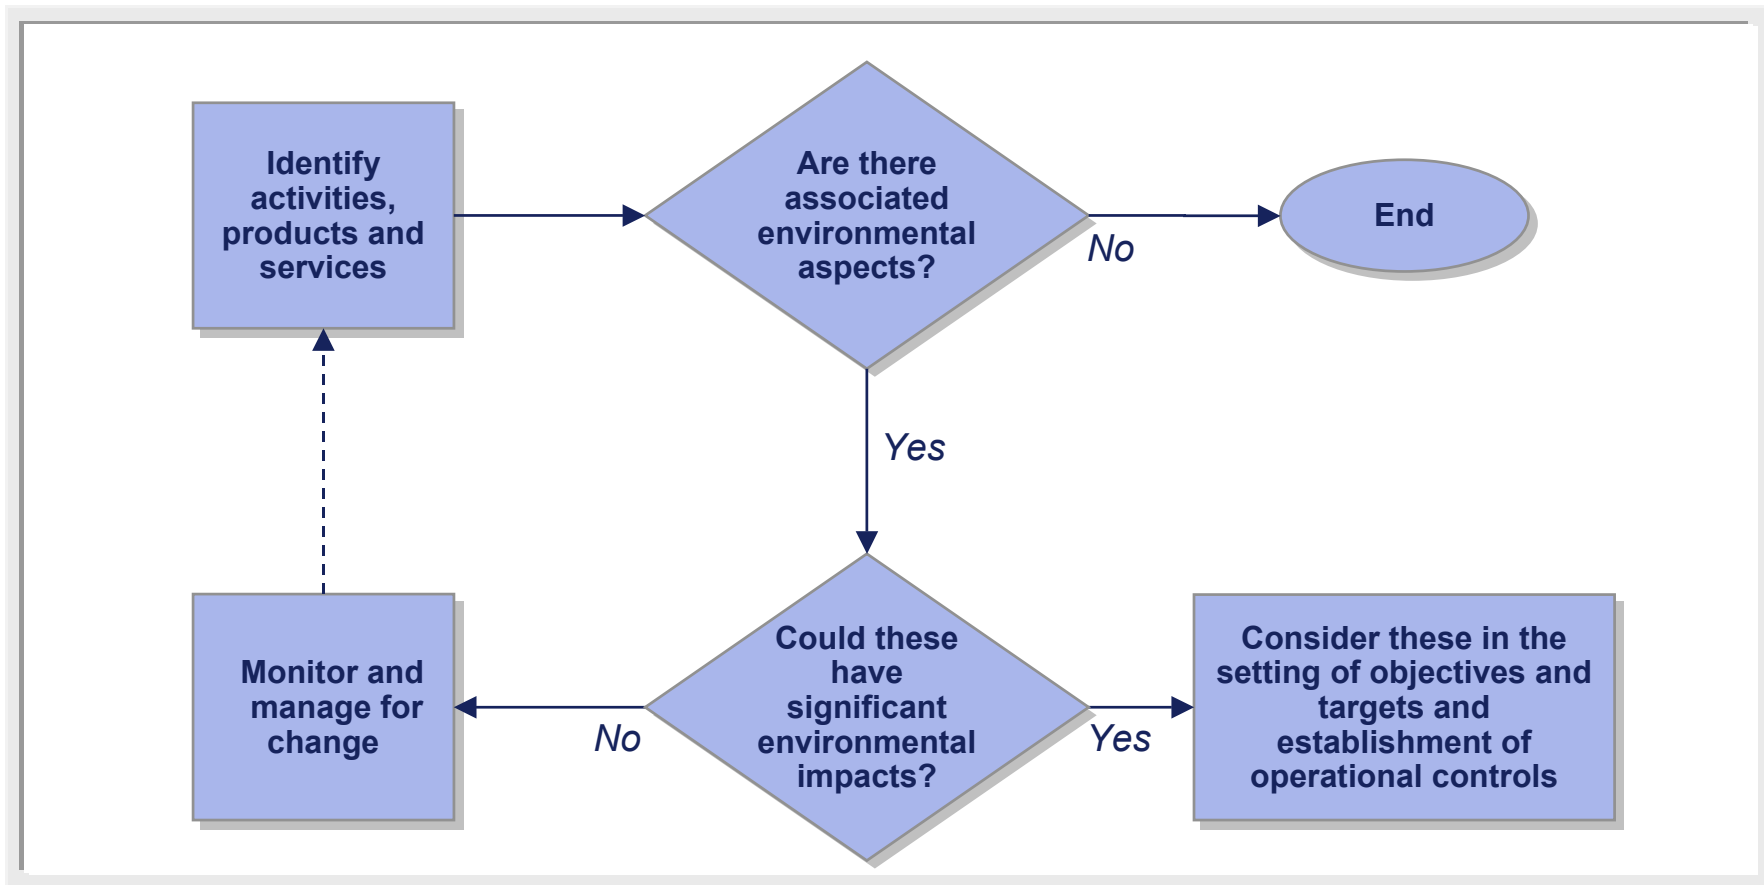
Identify activities, products and services

Are there associated environmental aspects?

No

End

Yes

Monitor and manage for change

No

Could these have significant environmental impacts?

Yes

Consider these in the setting of objectives and targets and establishment of operational controls